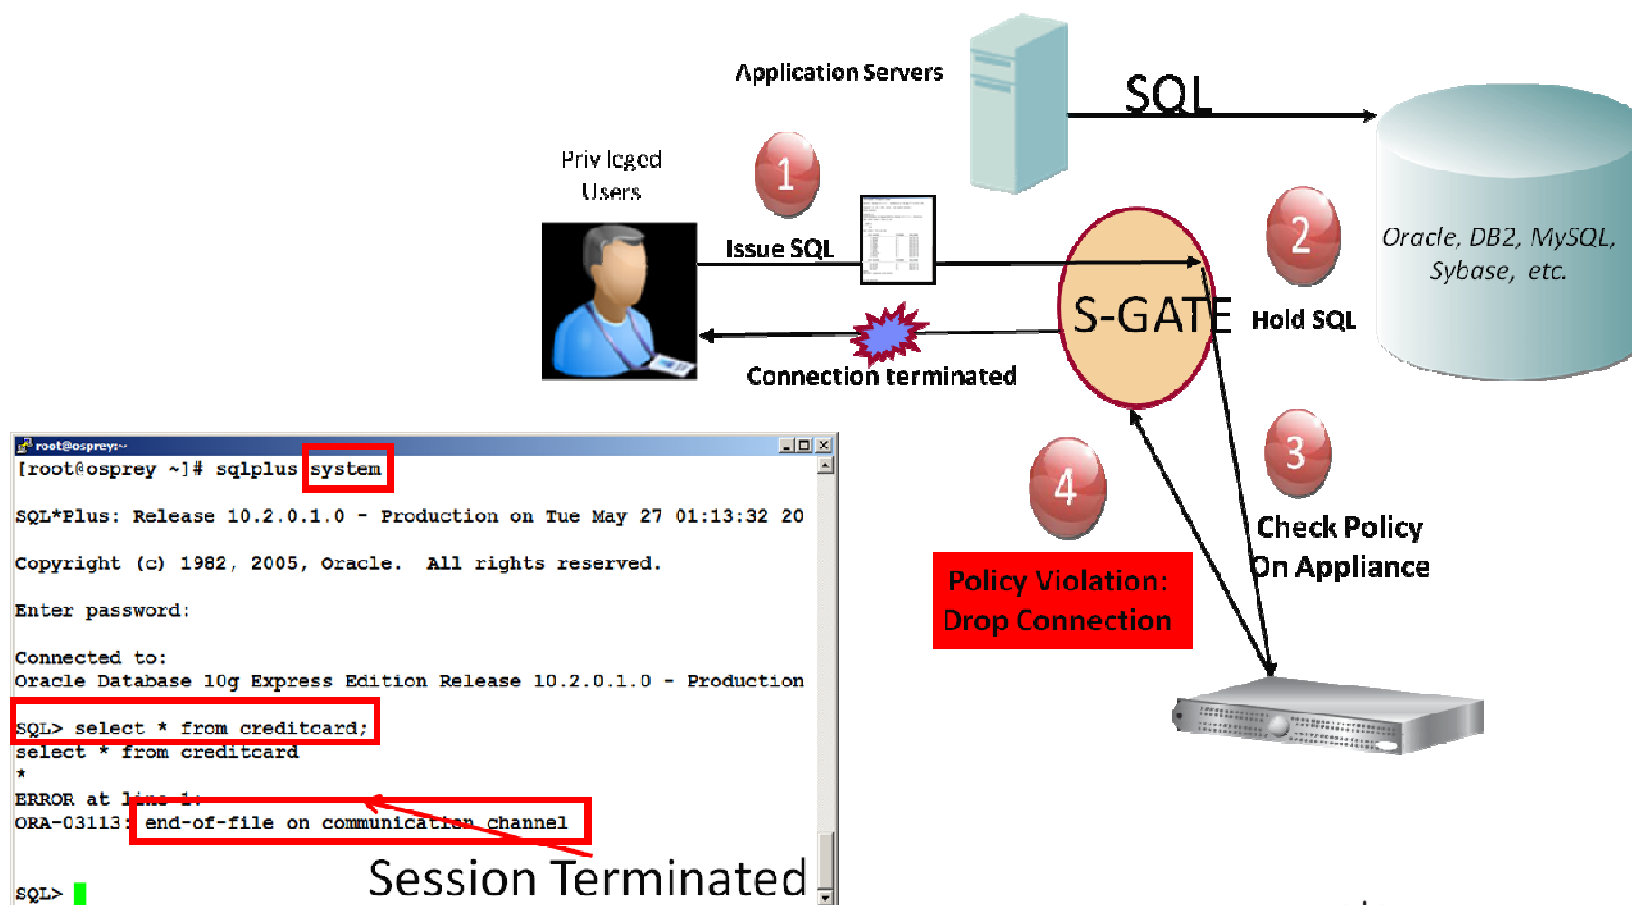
Application Servers

SQL

Priv leged Users

1

Issue SQL

S-GATE

2

Hold SQL

Oracle, DB2, MySQL, Sybase, etc.

Connection terminated

root@osprey:~

[root@osprey ~]# sqlplus system

SQL*Plus: Release 10.2.0.1.0 - Production on Tue May 27 01:13:32 20

Copyright (c) 1982, 2005, Oracle. All rights reserved.

Enter password:

Connected to:
Oracle Database 10g Express Edition Release 10.2.0.1.0 - Production

SQL> select * from creditcard;
select * from creditcard
*
ERROR at line 1:
ORA-03113: end-of-file on communication channel

SQL>

Session Terminated

4

3

Check Policy On Appliance

Policy Violation: Drop Connection